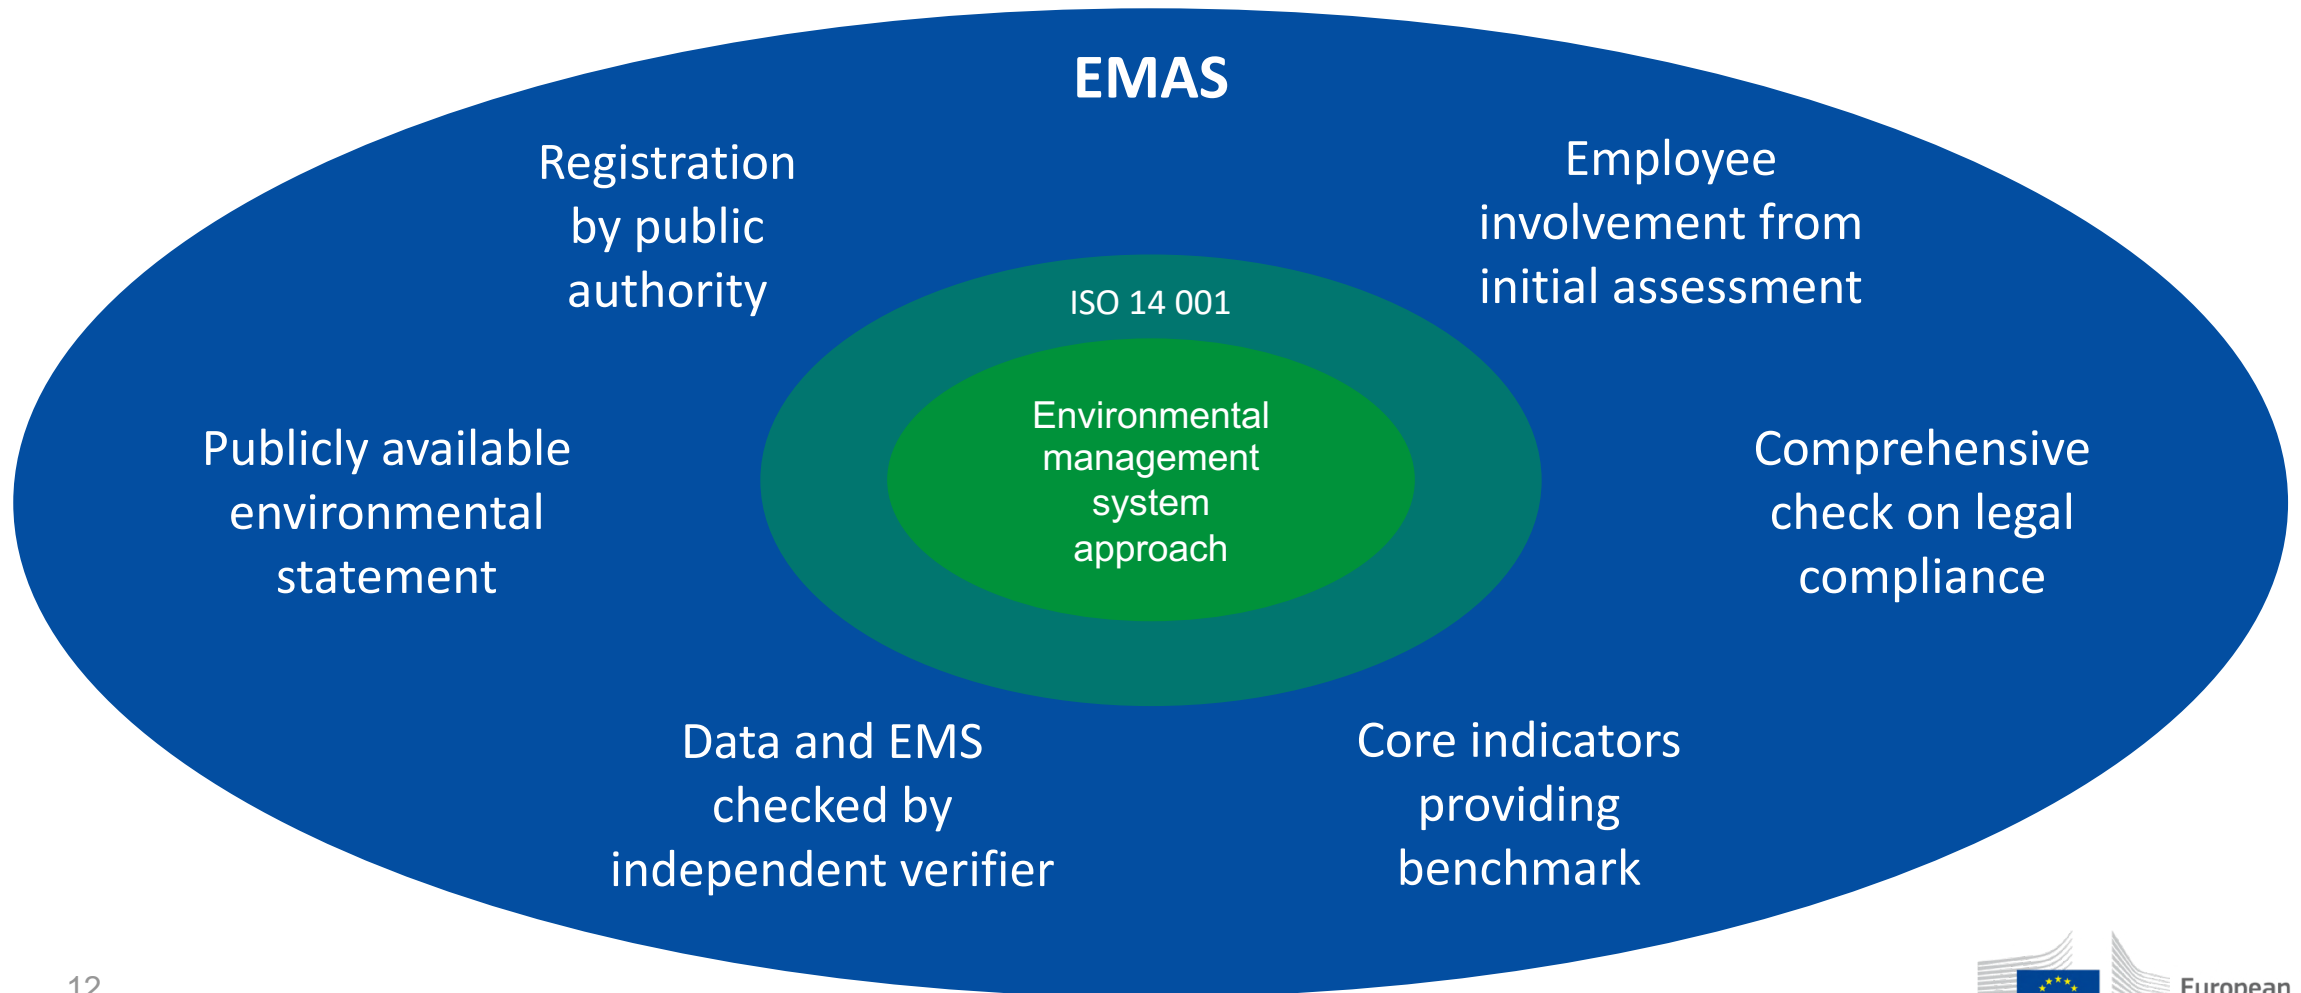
EMAS

Registration by public authority

Employee involvement from initial assessment

ISO 14 001

Environmental management system approach

Publicly available environmental statement

Comprehensive check on legal compliance

Data and EMS checked by independent verifier

Core indicators providing benchmark

12

European